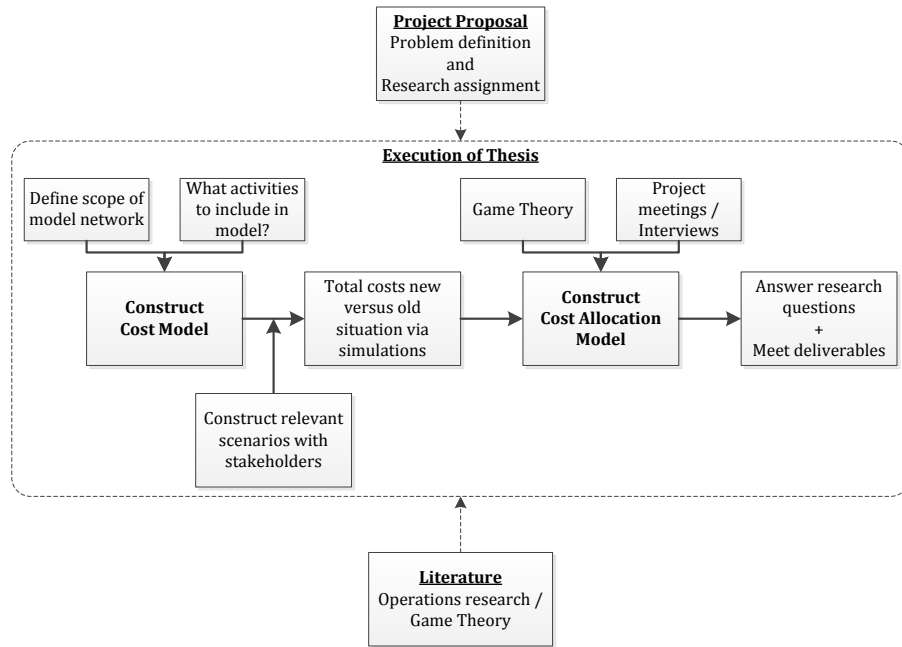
Project Proposal
Problem definition
and
Research assignment

Execution of Thesis

Define scope of model network

What activities to include in model?

Construct Cost Model

Construct relevant scenarios with stakeholders

Total costs new versus old situation via simulations

Game Theory

Project meetings / Interviews

Construct Cost Allocation Model

Answer research questions
+
Meet deliverables

Literature
Operations research /
Game Theory